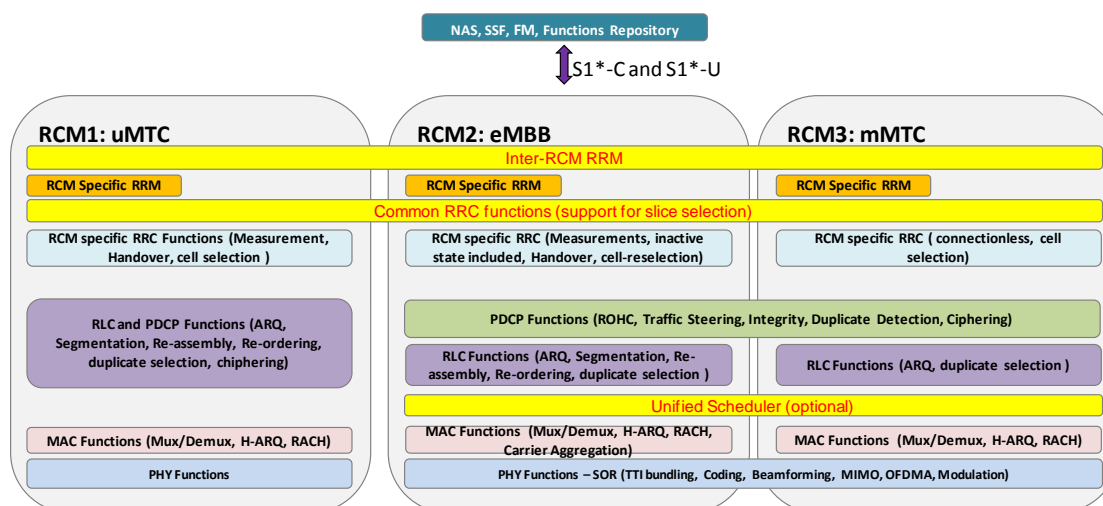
NAS, SSF, FM, Functions Repository

S1*-C and S1*-U

RCM1: uMTC

RCM2: eMBB

RCM3: mMTC

Inter-RCM RRM

RCM Specific RRM

RCM Specific RRM

RCM Specific RRM

Common RRC functions (support for slice selection)

RCM specific RRC Functions (Measurement, Handover, cell selection )

RCM specific RRC (Measurements, inactive state included, Handover, cell-reselection)

RCM specific RRC ( connectionless, cell selection)

RLC and PDCP Functions (ARQ, Segmentation, Re-assembly, Re-ordering, duplicate selection, chiphering)

PDCP Functions (ROHC, Traffic Steering, Integrity, Duplicate Detection, Ciphering)

RLC Functions (ARQ, Segmentation, Re-assembly, Re-ordering, duplicate selection )

RLC Functions (ARQ, duplicate selection )

Unified Scheduler (optional)

MAC Functions (Mux/Demux, H-ARQ, RACH)

MAC Functions (Mux/Demux, H-ARQ, RACH, Carrier Aggregation)

MAC Functions (Mux/Demux, H-ARQ, RACH)

PHY Functions

PHY Functions – SOR (TTI bundling, Coding, Beamforming, MIMO, OFDMA, Modulation)